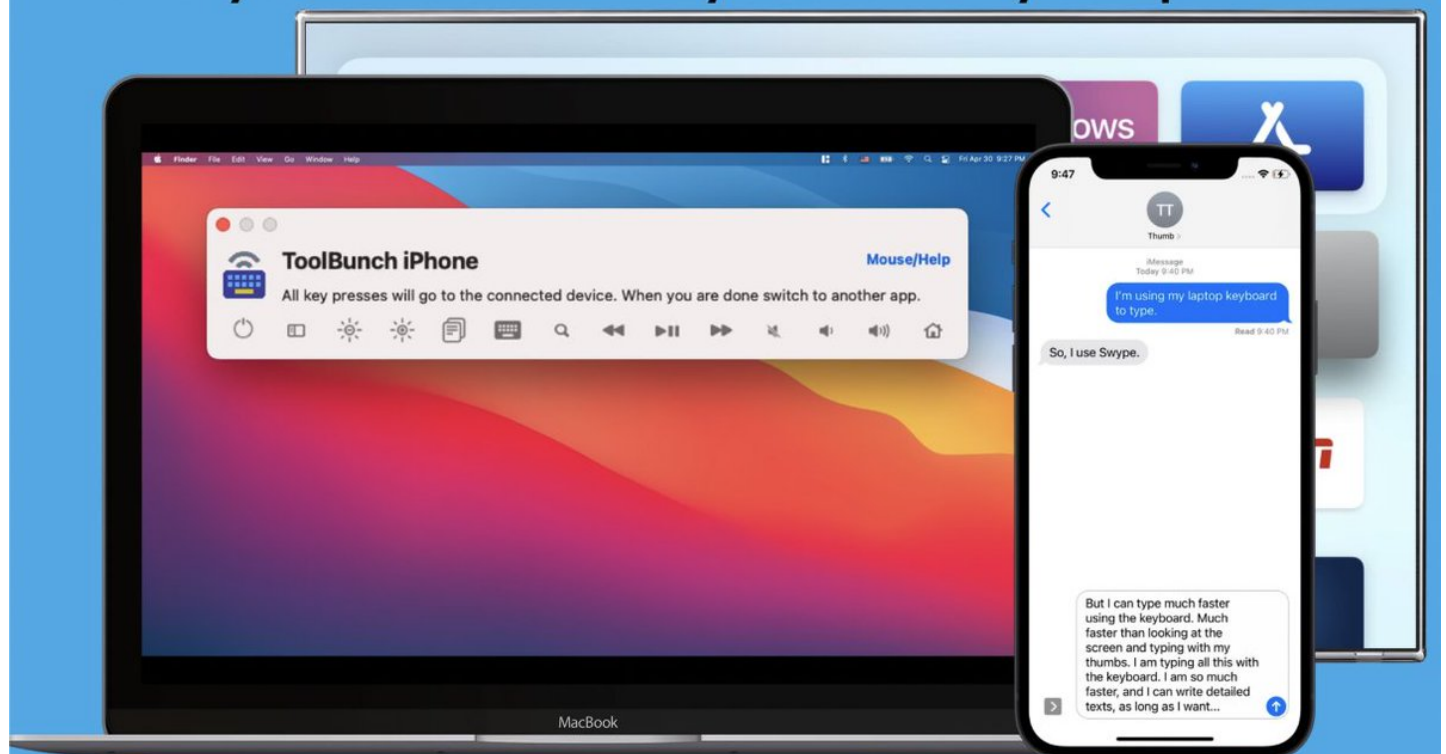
Finder File Edit View Go Window Help

Fri Apr 30 9:27 PM

ToolBunch iPhone

Mouse/Help

All key presses will go to the connected device. When you are done switch to another app.

MacBook

OWS

9:47

TT

Thumb >

iMessage
Today 9:40 PM

I'm using my laptop keyboard to type.

Read 9:40 PM

So, I use Swype.

But I can type much faster using the keyboard. Much faster than looking at the screen and typing with my thumbs. I am typing all this with the keyboard. I am so much faster, and I can write detailed texts, as long as I want...